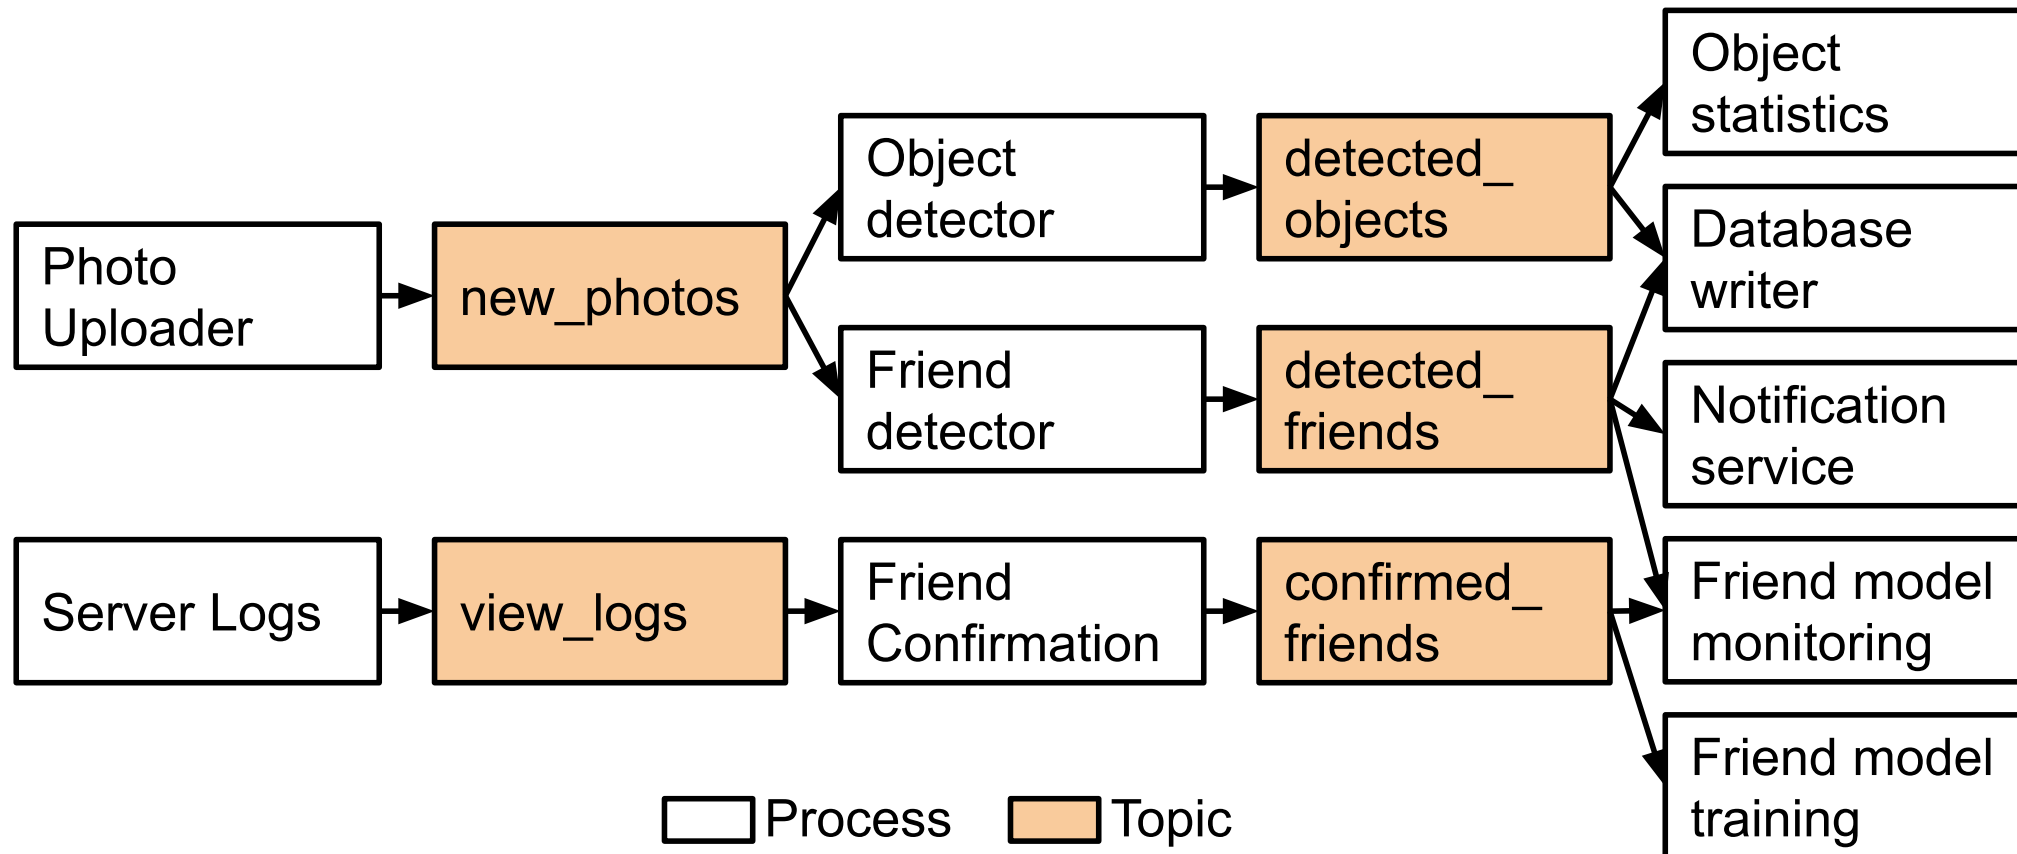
Photo Uploader

new_photos

Object detector

Friend detector

detected_ objects

detected_ friends

Object statistics

Database writer

Notification service

Server Logs

view_logs

Friend Confirmation

confirmed_ friends

Friend model monitoring

Friend model training

Process

Topic